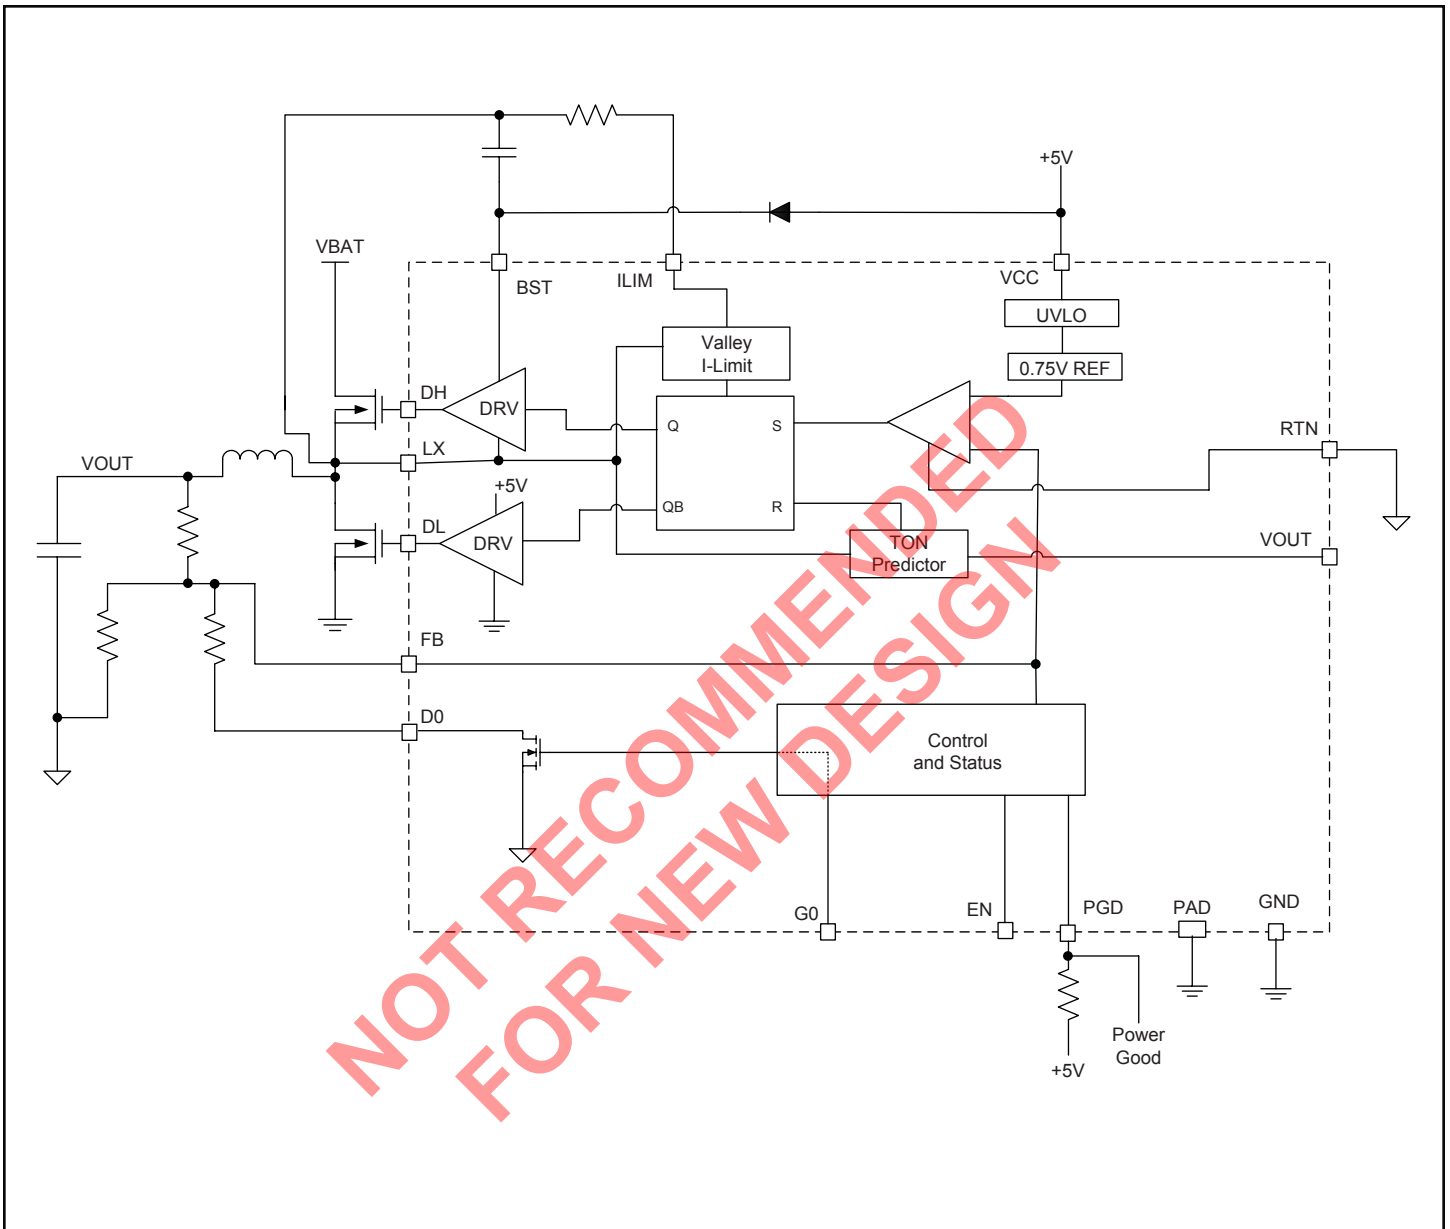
+5V

VBAT

BST

ILIM

VCC

UVLO

Valley
I-Limit

0.75V REF

DH

DRV

Q

S

RTN

LX

VOUT

+5V

QB

R

DL

DRV

TON
Predictor

VOUT

FB

D0

Control
and Status

G0

EN

PGD

PAD

GND

Power
Good

+5V

NOT RECOMMENDED
FOR NEW DESIGN